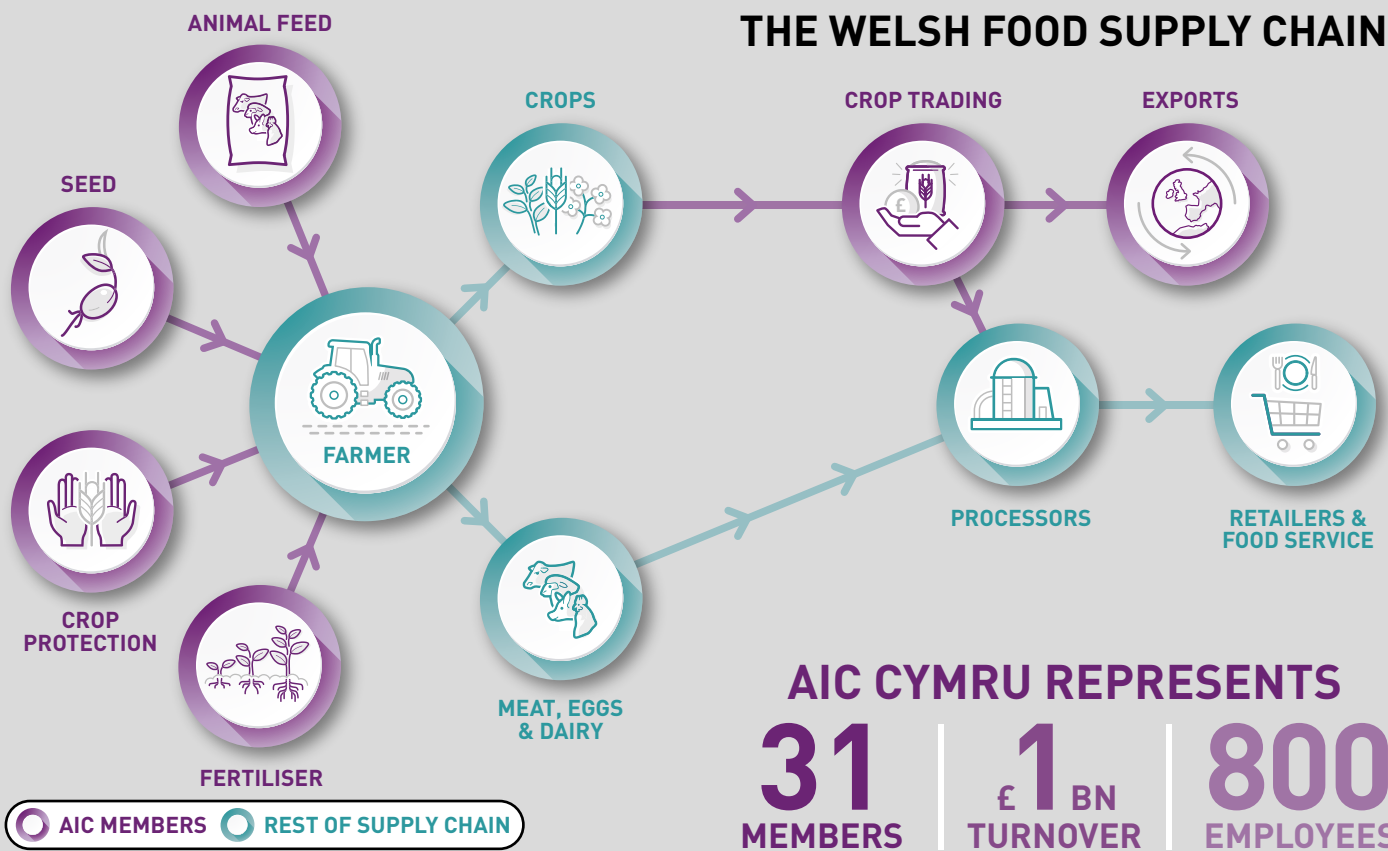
THE WELSH FOOD SUPPLY CHAIN

ANIMAL FEED

SEED

CROP PROTECTION

FERTILISER

FARMER

CROPS

MEAT, EGGS & DAIRY

CROP TRADING

EXPORTS

PROCESSORS

RETAILERS & FOOD SERVICE

AIC CYMRU REPRESENTS

31 MEMBERS

£1BN TURNOVER

800 EMPLOYEES

AIC MEMBERS

REST OF SUPPLY CHAIN